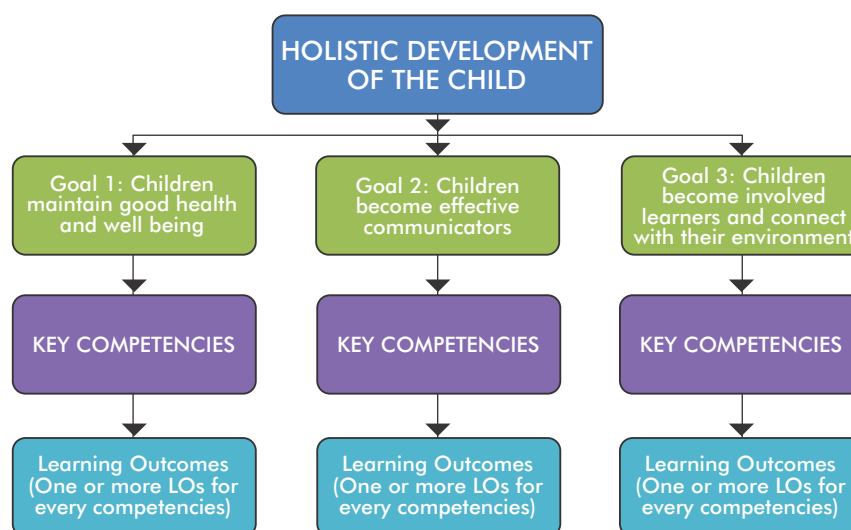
HOLISTIC DEVELOPMENT OF THE CHILD

Goal 1: Children maintain good health and well being

KEY COMPETENCIES

Learning Outcomes (One or more LOs for every competencies)

Goal 2: Children become effective communicators

KEY COMPETENCIES

Learning Outcomes (One or more LOs for every competencies)

Goal 3: Children become involved learners and connect with their environment

KEY COMPETENCIES

Learning Outcomes (One or more LOs for every competencies)